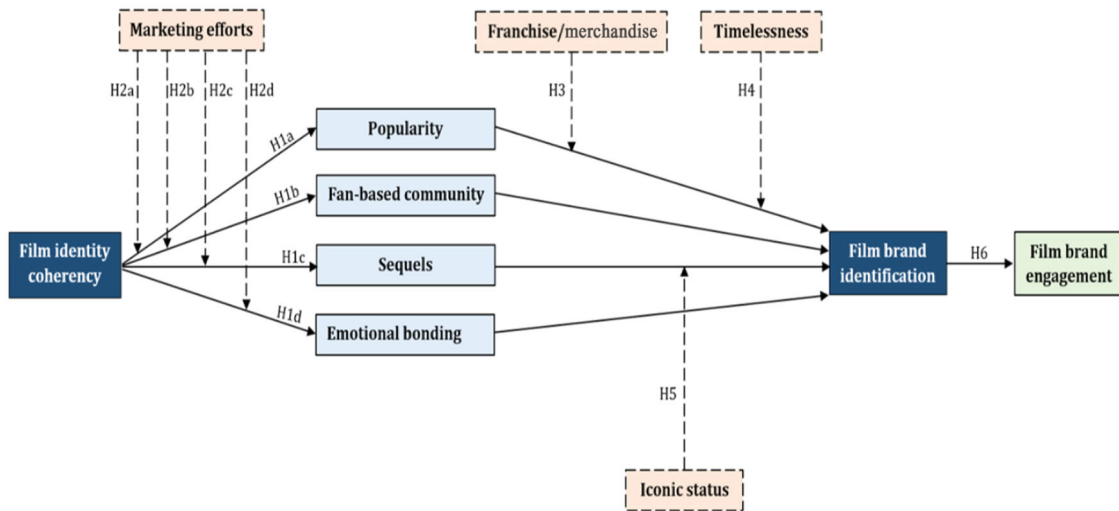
Marketing efforts

Franchise/merchandise

Timelessness

H2a H2b H2c H2d

H3

H4

H1a

Popularity

H1b

Fan-based community

Film identity coherency

H1c

Sequels

Film brand identification

H6

Film brand engagement

H1d

Emotional bonding

H5

Iconic status